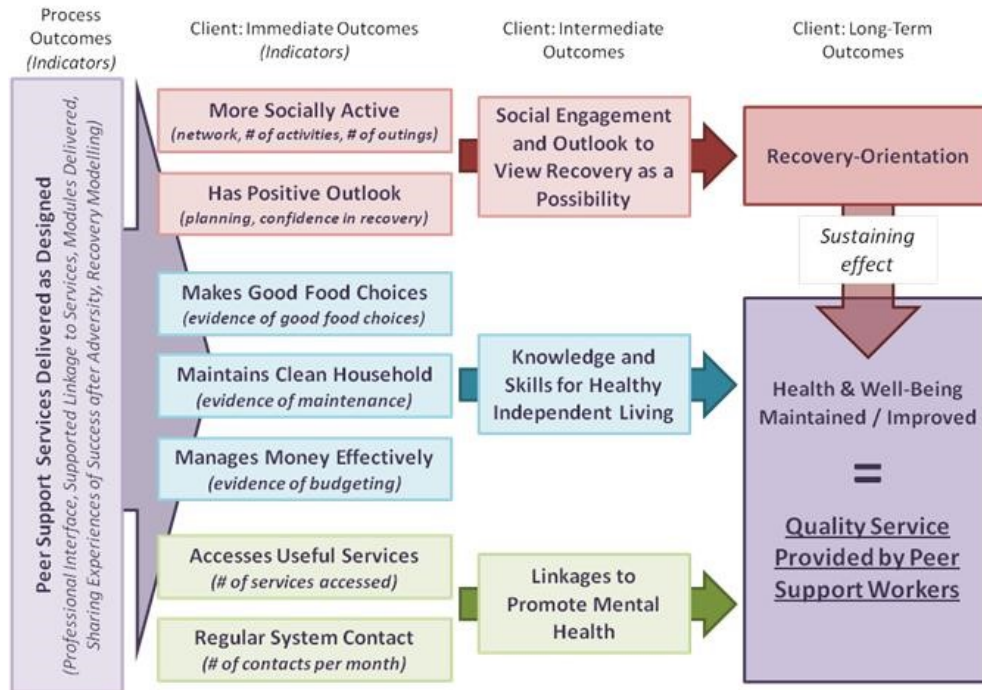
Process Outcomes (Indicators)

Client: Immediate Outcomes (Indicators)

Client: Intermediate Outcomes

Client: Long-Term Outcomes

Peer Support Services Delivered as Designed
(Professional Interface, Supported Linkage to Services, Modules Delivered, Sharing Experiences of Success after Adversity, Recovery Modelling)

More Socially Active
(network, # of activities, # of outings)

Has Positive Outlook
(planning, confidence in recovery)

Social Engagement and Outlook to View Recovery as a Possibility

Recovery-Orientation

Sustaining effect

Makes Good Food Choices
(evidence of good food choices)

Maintains Clean Household
(evidence of maintenance)

Manages Money Effectively
(evidence of budgeting)

Knowledge and Skills for Healthy Independent Living

Health & Well-Being Maintained / Improved

=

Quality Service Provided by Peer Support Workers

Accesses Useful Services
(# of services accessed)

Regular System Contact
(# of contacts per month)

Linkages to Promote Mental Health